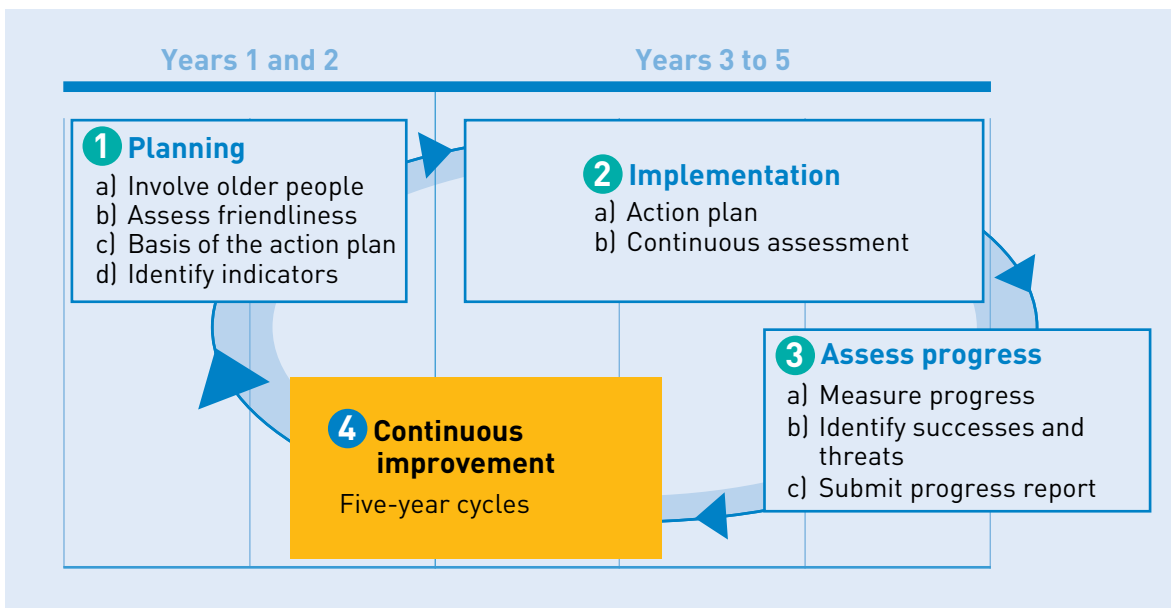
Years 1 and 2

Years 3 to 5

1 Planning
a) Involve older people
b) Assess friendliness
c) Basis of the action plan
d) Identify indicators

2 Implementation
a) Action plan
b) Continuous assessment

3 Assess progress
a) Measure progress
b) Identify successes and threats
c) Submit progress report

4 Continuous improvement
Five-year cycles